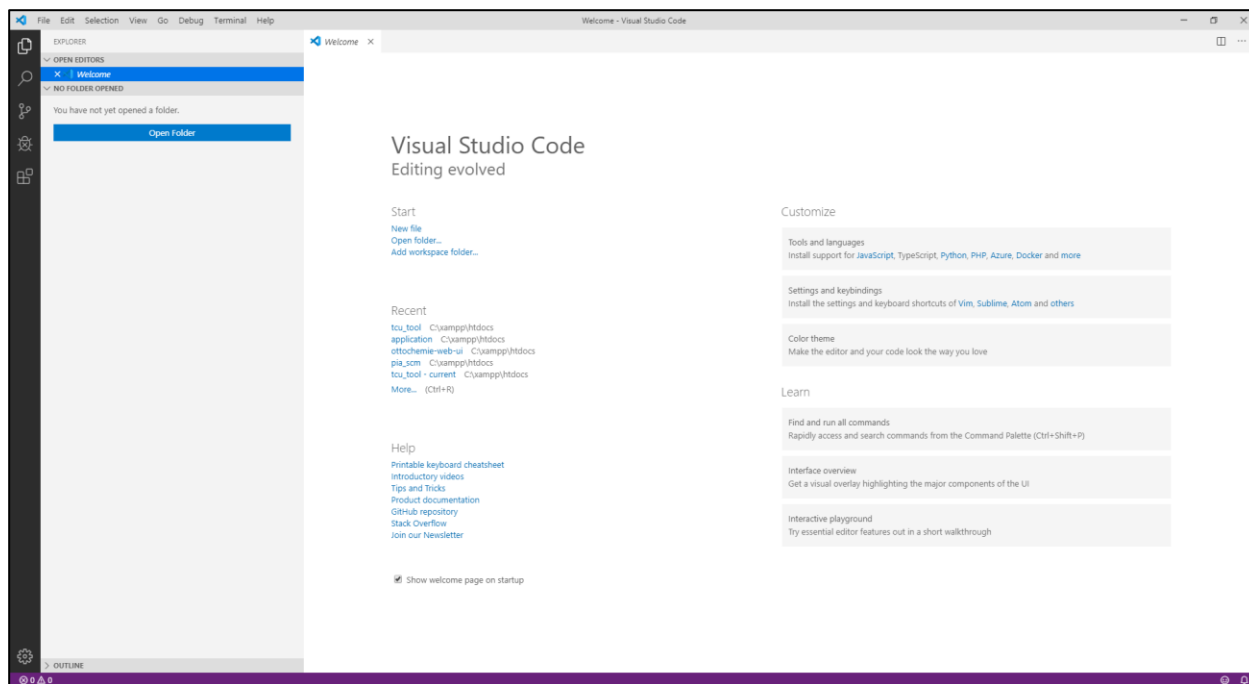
File Edit Selection View Go Debug Terminal Help

Welcome - Visual Studio Code

EXPLORER

OPEN EDITORS

× Welcome

NO FOLDER OPENED

You have not yet opened a folder.

Open Folder

OUTLINE

Welcome ×

Visual Studio Code
Editing evolved

Start
New file
Open folder...
Add workspace folder...

Recent
tcu_tool C:\xampp\htdocs
application C:\xampp\htdocs
ottochemie-web-ui C:\xampp\htdocs
pia_scm C:\xampp\htdocs
tcu_tool - current C:\xampp\htdocs
More... (Ctrl+R)

Help
Printable keyboard cheatsheet
Introductory videos
Tips and Tricks
Product documentation
GitHub repository
Stack Overflow
Join our Newsletter

Show welcome page on startup

Customize

Tools and languages
Install support for JavaScript, TypeScript, Python, PHP, Azure, Docker and more

Settings and keybindings
Install the settings and keyboard shortcuts of Vim, Sublime, Atom and others

Color theme
Make the editor and your code look the way you love

Learn

Find and run all commands
Rapidly access and search commands from the Command Palette (Ctrl+Shift+P)

Interface overview
Get a visual overlay highlighting the major components of the UI

Interactive playground
Try essential editor features out in a short walkthrough

0 0